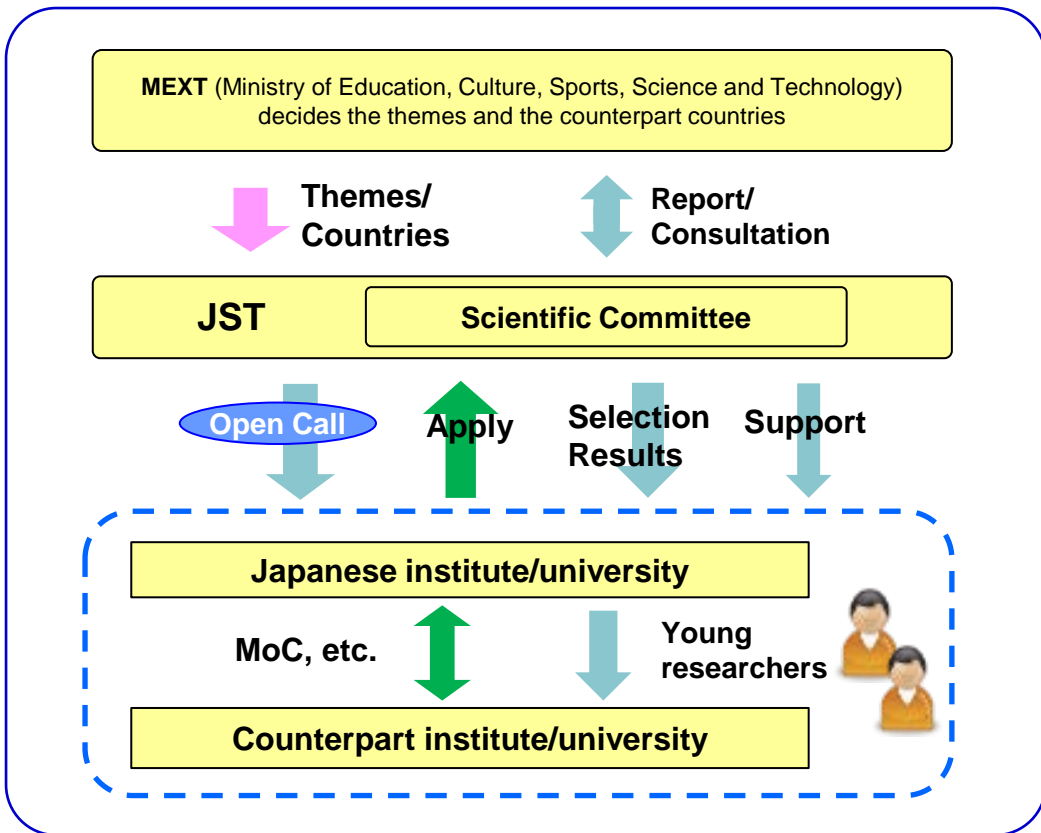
MEXT (Ministry of Education, Culture, Sports, Science and Technology) decides the themes and the counterpart countries

Themes/ Countries

Report/ Consultation

JST

Scientific Committee

Open Call

Apply

Selection Results

Support

Japanese institute/university

MoC, etc.

Young researchers

Counterpart institute/university